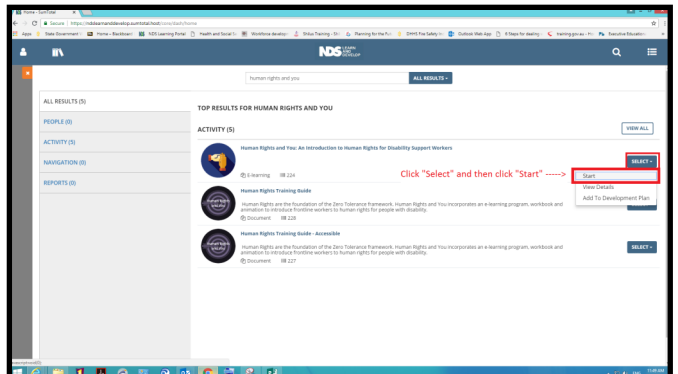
Home - SumTotal

Secure | https://ndslearnanddevelop.sumtotal.host/core/dash/home

Apps | State Government | Home – Blackboard | NDS Learning Portal | Health and Social S | Workforce developm | OnSus Training - Or | Planning for the Fut | DHHS File Safety In | Outlook Web App | 8 Steps for dealing | training.gov.au - Pro | Executive Education

NDS LEARN AND DEVELOP

human rights and you | ALL RESULTS ▾

ALL RESULTS (5)
PEOPLE (0)
ACTIVITY (5)
NAVIGATION (0)
REPORTS (0)

TOP RESULTS FOR HUMAN RIGHTS AND YOU

ACTIVITY (5)

VIEW ALL

Human Rights and You: An Introduction to Human Rights for Disability Support Workers
E-learning 224

SELECT ▾

Click "Select" and then click "Start" ----->

Start
View Details
Add To Development Plan

Human Rights Training Guide
Human Rights are the foundation of the Zero Tolerance framework. Human Rights and You incorporates an e-learning program, workbook and animation to introduce frontline workers to human rights for people with disability.
Document 228

Human Rights Training Guide - Accessible
Human Rights are the foundation of the Zero Tolerance framework. Human Rights and You incorporates an e-learning program, workbook and animation to introduce frontline workers to human rights for people with disability.
Document 227

SELECT ▾

11:49 AM